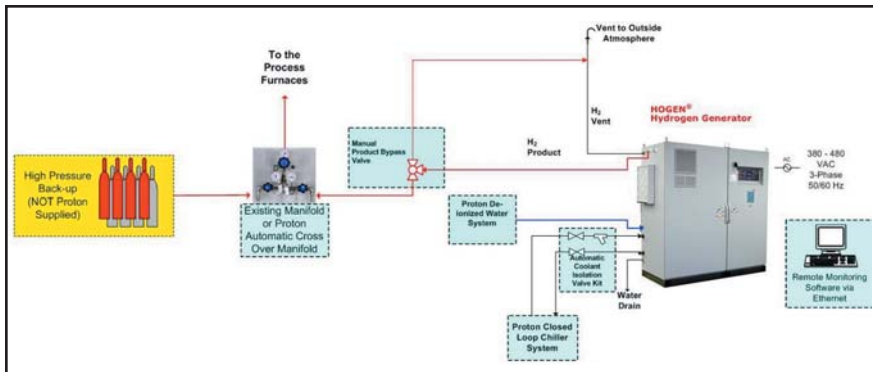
Vent to Outside Atmosphere

To the Process Furnaces

High Pressure Back-up (NOT Proton Supplied)

Existing Manifold or Proton Automatic Cross Over Manifold

Manual Product Bypass Valve

$H_2$ Product

$H_2$ Vent

HOGEN® Hydrogen Generator

380 - 480 VAC 3-Phase 50/60 Hz

Proton De-ionized Water System

Automatic Coolant Isolation Valve Kit

Water Drain

Proton Closed Loop Chiller System

Remote Monitoring Software via Ethernet